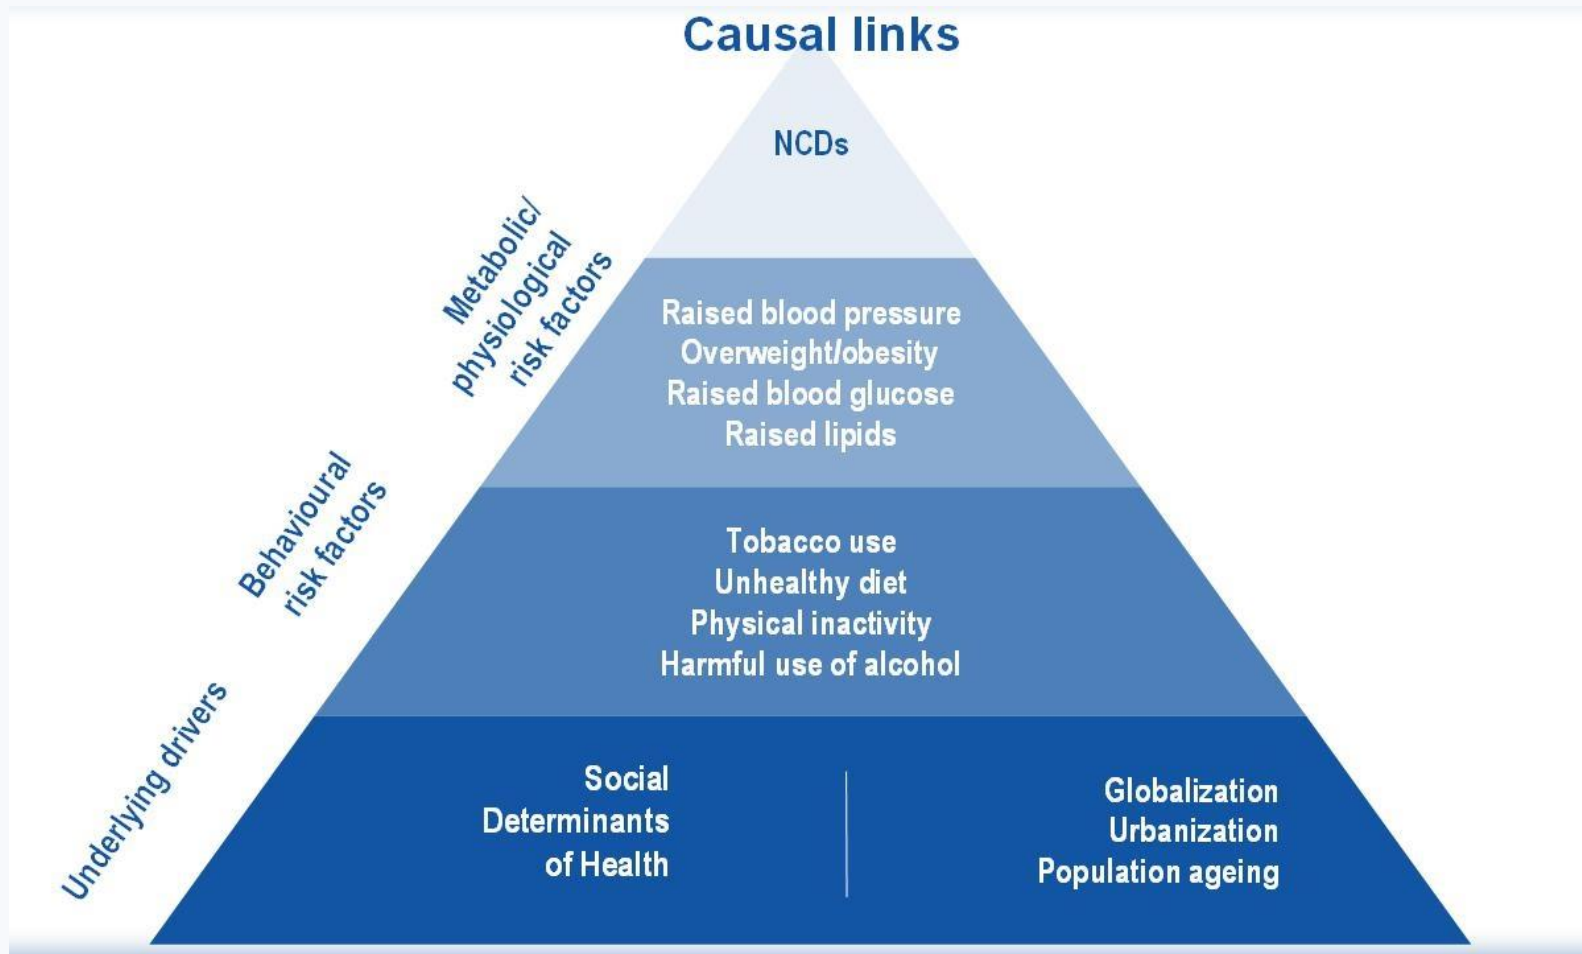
Causal links

NCDs

Metabolic/ physiological risk factors

Raised blood pressure
Overweight/obesity
Raised blood glucose
Raised lipids

Behavioural risk factors

Tobacco use
Unhealthy diet
Physical inactivity
Harmful use of alcohol

Underlying drivers

Social Determinants of Health

Globalization
Urbanization
Population ageing